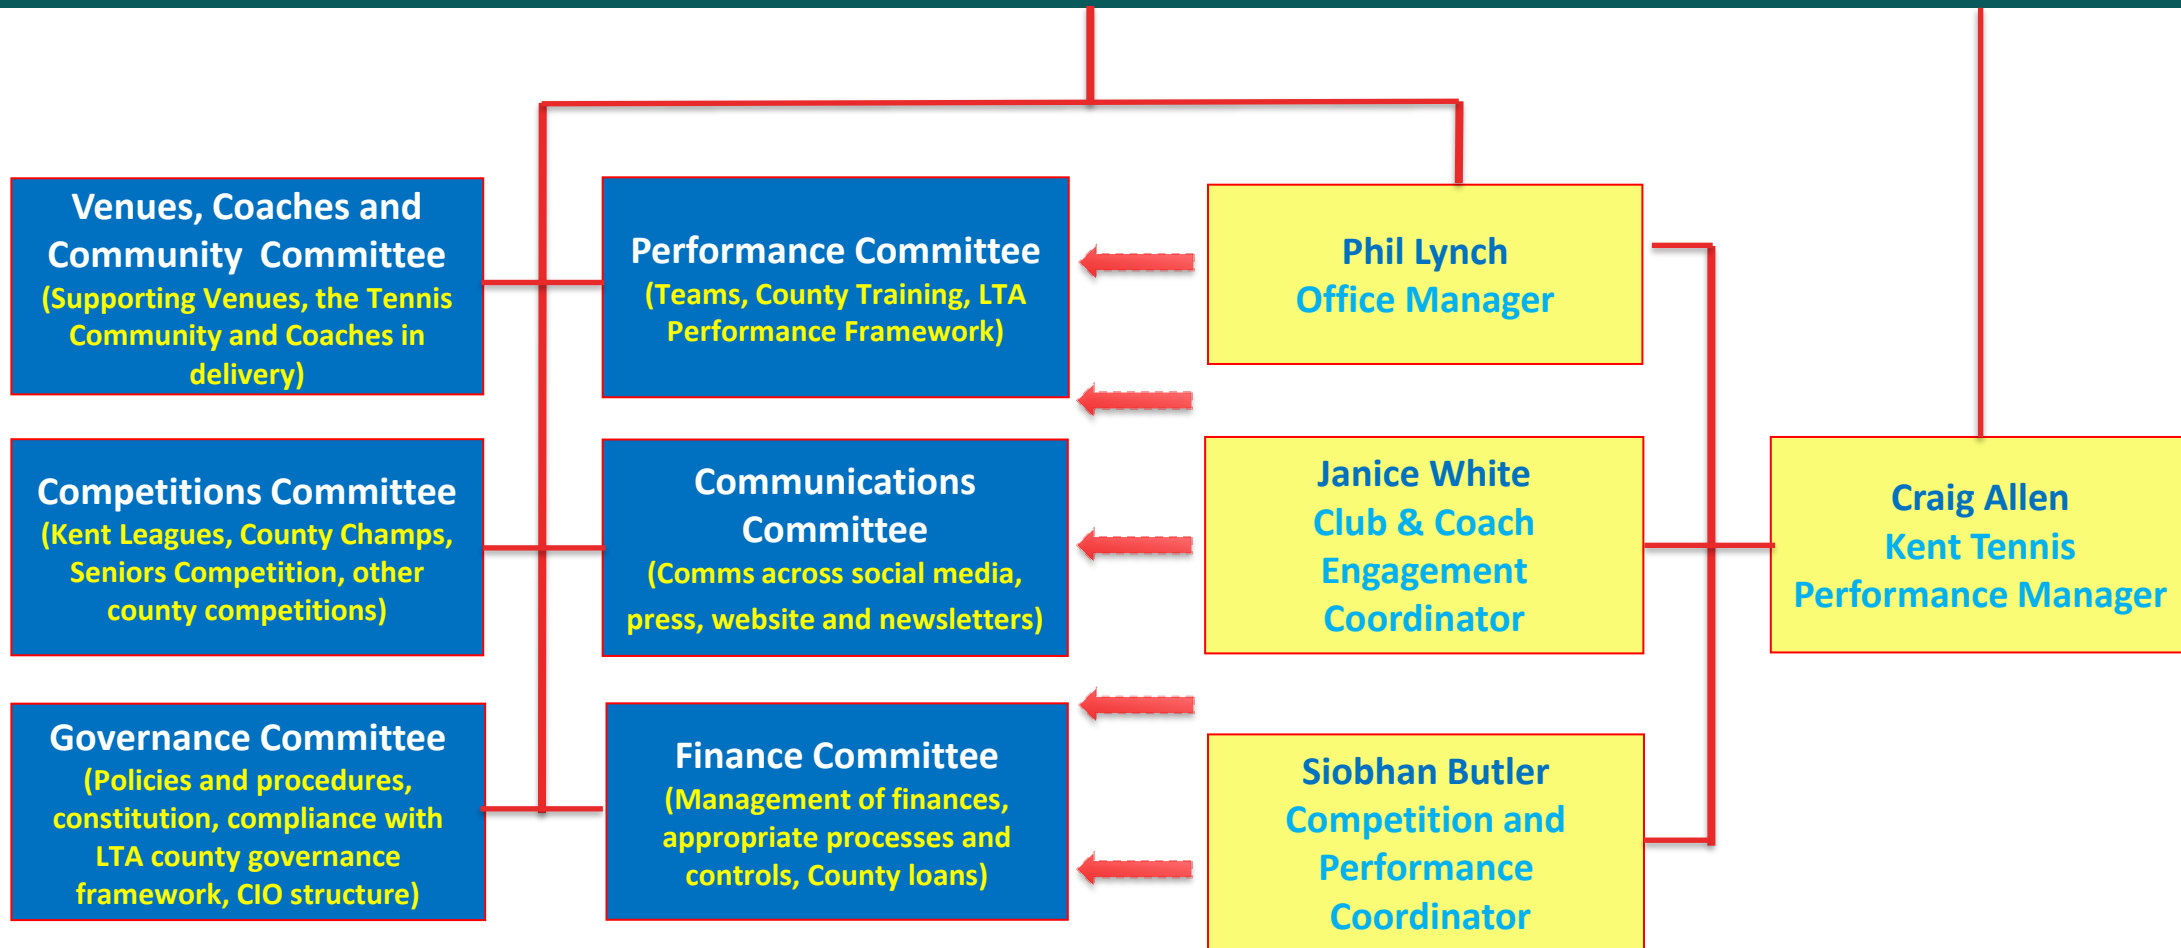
Venues, Coaches and Community Committee
(Supporting Venues, the Tennis Community and Coaches in delivery)

Performance Committee
(Teams, County Training, LTA Performance Framework)

Phil Lynch
Office Manager

Competitions Committee
(Kent Leagues, County Champs, Seniors Competition, other county competitions)

Communications Committee
(Comms across social media, press, website and newsletters)

Janice White
Club & Coach Engagement Coordinator

Craig Allen
Kent Tennis Performance Manager

Governance Committee
(Policies and procedures, constitution, compliance with LTA county governance framework, CIO structure)

Finance Committee
(Management of finances, appropriate processes and controls, County loans)

Siobhan Butler
Competition and Performance Coordinator